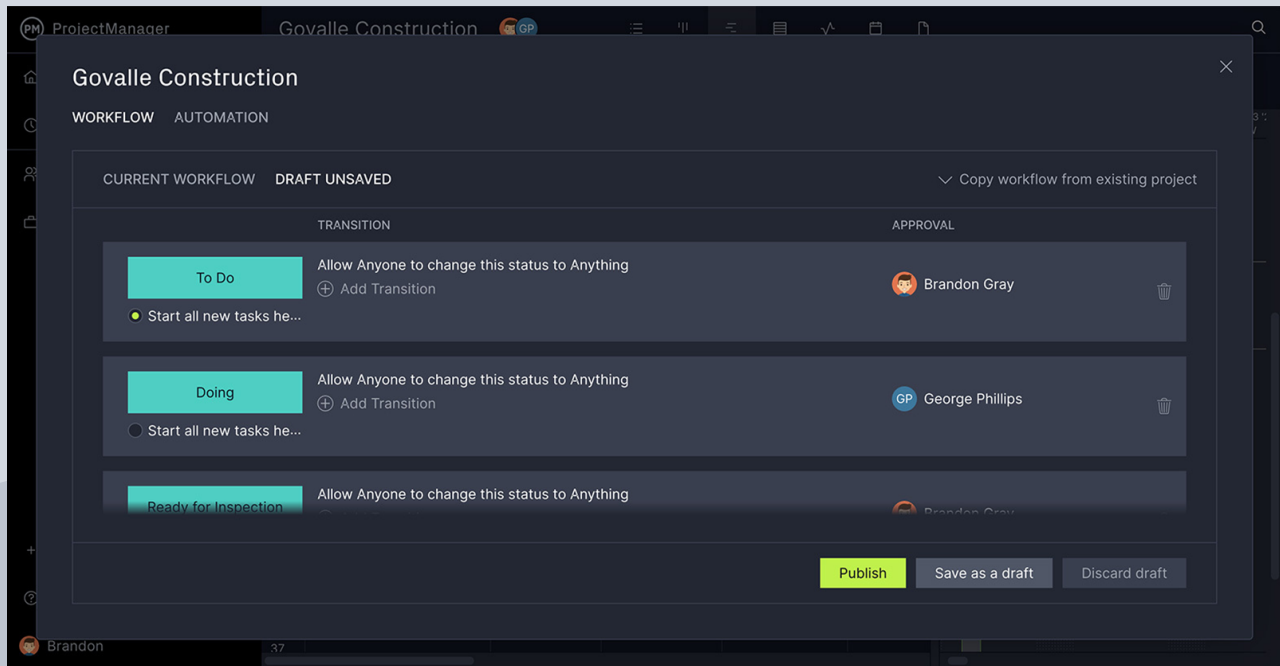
PM ProjectManager

Govalle Construction GP

Govalle Construction

WORKFLOW AUTOMATION

CURRENT WORKFLOW DRAFT UNSAVED

Copy workflow from existing project

TRANSITION

APPROVAL

To Do

Start all new tasks he...

Allow Anyone to change this status to Anything

Add Transition

Brandon Gray

Doing

Start all new tasks he...

Allow Anyone to change this status to Anything

Add Transition

GP George Phillips

Ready for Inspection

Allow Anyone to change this status to Anything

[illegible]

Brandon Gray

Publish

Save as a draft

Discard draft

Brandon

37